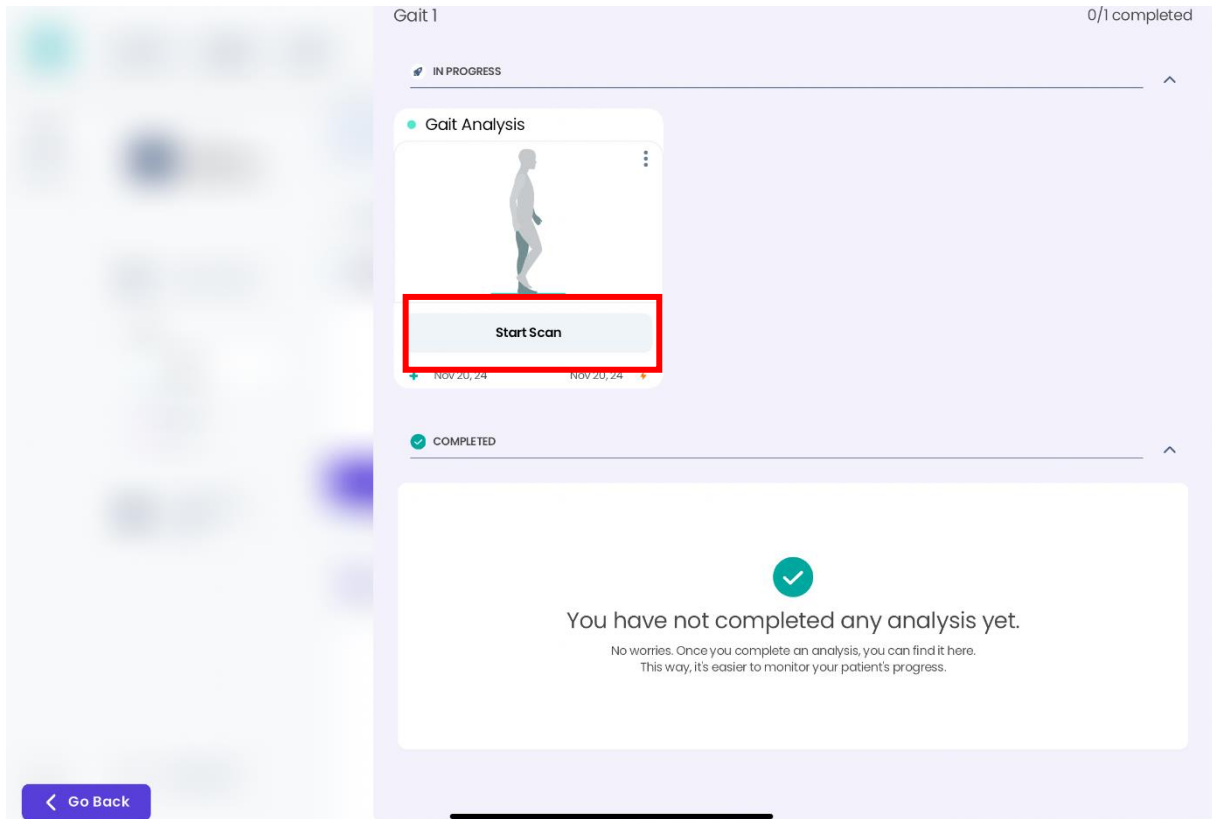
Gait 1

0/1 completed

IN PROGRESS

Gait Analysis

Start Scan

Nov 20, 24

Nov 20, 24

COMPLETED

You have not completed any analysis yet.

No worries. Once you complete an analysis, you can find it here. This way, it's easier to monitor your patient's progress.

Go Back